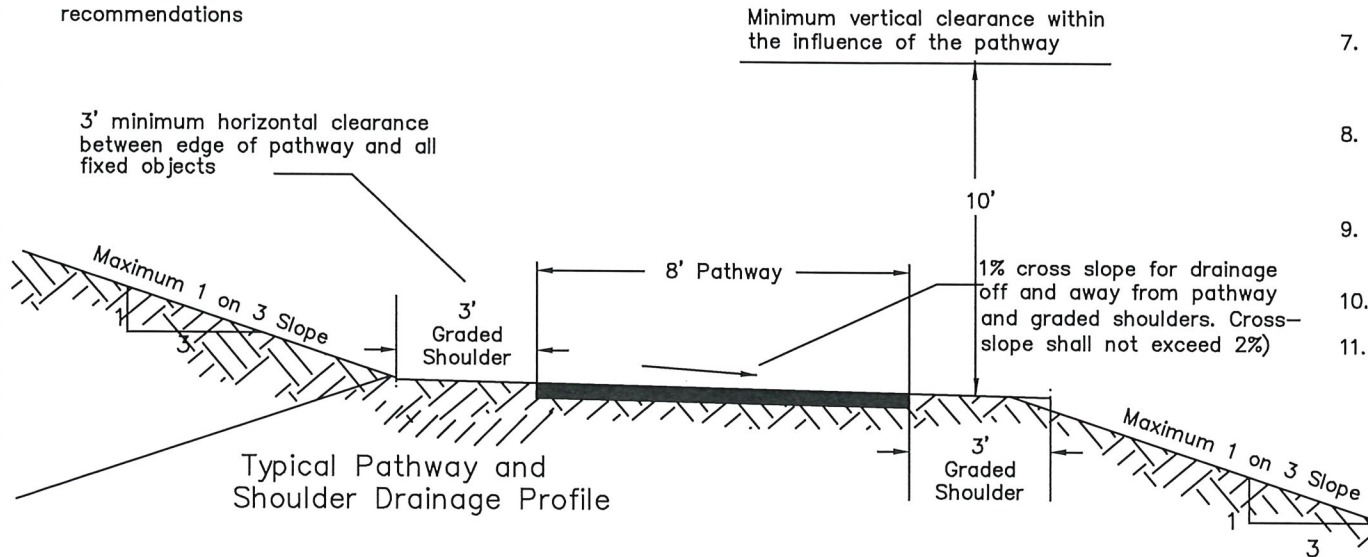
recommendations

Minimum vertical clearance within the influence of the pathway

7.

3' minimum horizontal clearance between edge of pathway and all fixed objects

8.

10'

9.

Maximum 1 on 3 Slope

1

3

8' Pathway

1% cross slope for drainage off and away from pathway and graded shoulders. Cross-slope shall not exceed 2%)

10.

11.

3'
Graded
Shoulder

Typical Pathway and Shoulder Drainage Profile

3'
Graded
Shoulder

Maximum 1 on 3 Slope

1

3